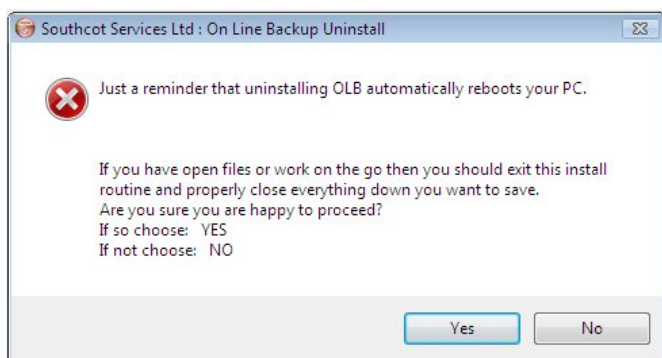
Southcot Services Ltd : On Line Backup Uninstall

Just a reminder that uninstalling OLB automatically reboots your PC.

If you have open files or work on the go then you should exit this install routine and properly close everything down you want to save.
Are you sure you are happy to proceed?
If so choose: YES
If not choose: NO

Yes

No